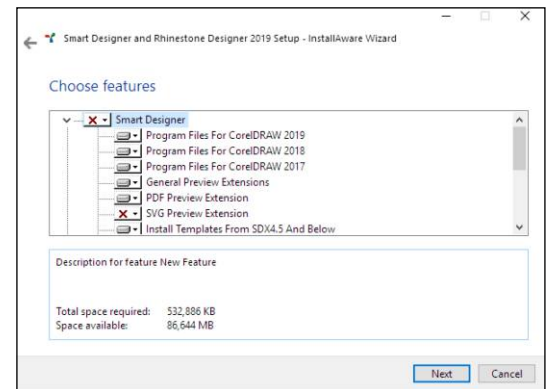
Smart Designer and Rhinestone Designer 2019 Setup - InstallAware Wizard

Choose features

Smart Designer
Program Files For CorelDRAW 2019
Program Files For CorelDRAW 2018
Program Files For CorelDRAW 2017
General Preview Extensions
PDF Preview Extension
SVG Preview Extension
Install Templates From SDX4.5 And Below

Description for feature New Feature

Total space required: 532,886 KB
Space available: 86,644 MB

Next
Cancel